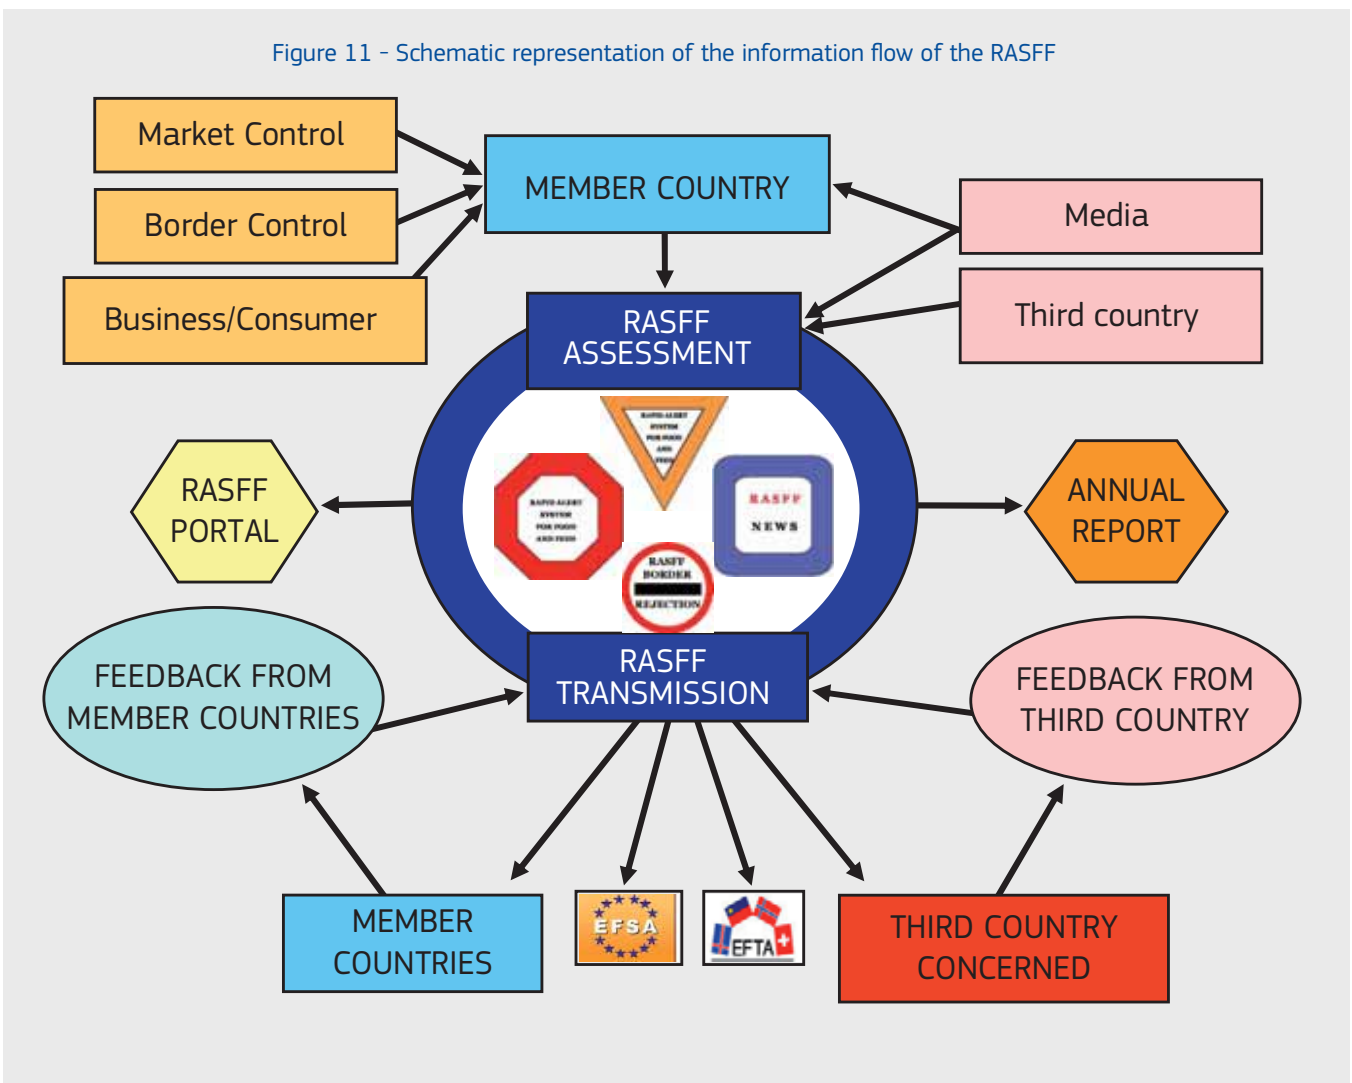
Figure 11 - Schematic representation of the information flow of the RASFF

Market Control

Border Control

Business/Consumer

MEMBER COUNTRY

Media

Third country

RASFF ASSESSMENT

RAPID ALERT SYSTEM FOR FOOD AND FEED

RAPID ALERT SYSTEM FOR FOOD AND FEED

RASFF NEWS

RASFF BORDER REJECTION

RASFF PORTAL

ANNUAL REPORT

RASFF TRANSMISSION

FEEDBACK FROM MEMBER COUNTRIES

FEEDBACK FROM THIRD COUNTRY

MEMBER COUNTRIES

EFSA

EFTA

THIRD COUNTRY CONCERNED